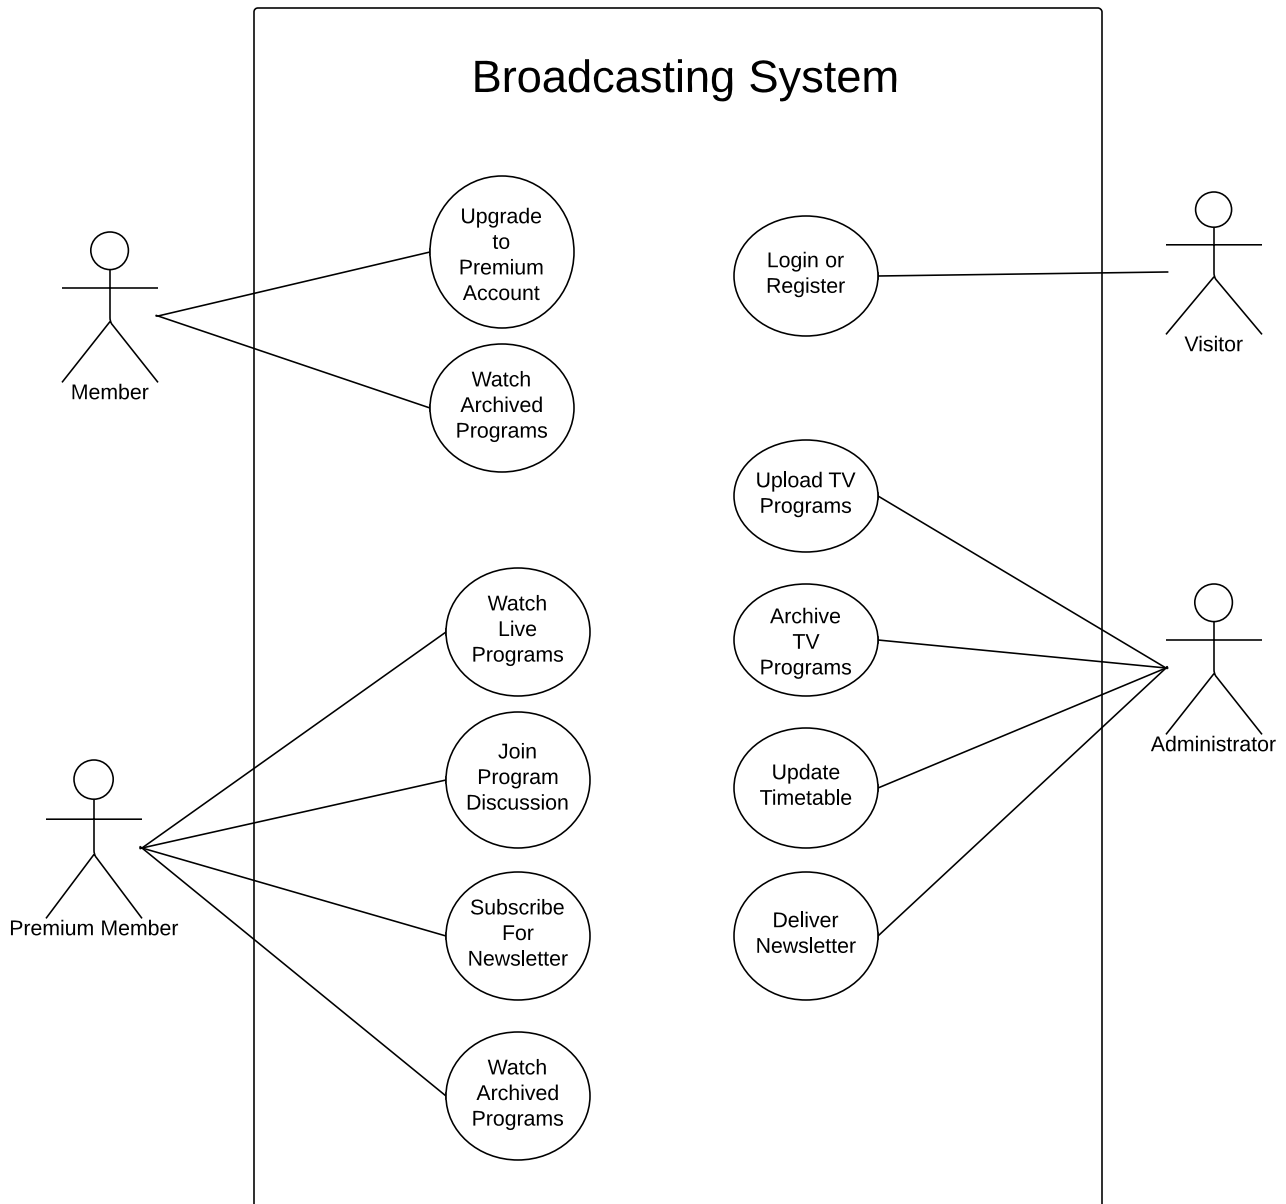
Broadcasting System

Member

Upgrade to Premium Account

Watch Archived Programs

Login or Register

Visitor

Upload TV Programs

Watch Live Programs

Archive TV Programs

Administrator

Join Program Discussion

Update Timetable

Premium Member

Subscribe For Newsletter

Deliver Newsletter

Watch Archived Programs